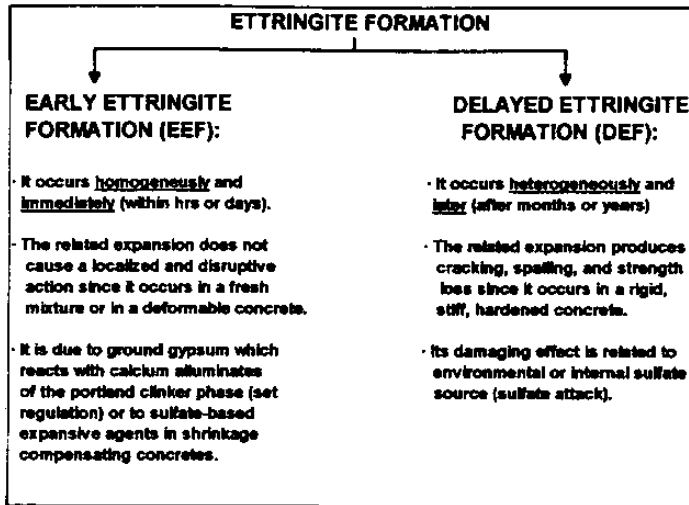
ETTRINGITE FORMATION

EARLY ETTRINGITE FORMATION (EEF):

· It occurs homogeneously and immediately (within hrs or days).

- The related expansion does not cause a localized and disruptive action since it occurs in a fresh mixture or in a deformable concrete.

· It is due to ground gypsum which reacts with calcium alluminates of the portland clinker phase (set regulation) or to sulfate-based expansive agents in shrinkage compensating concretes.

DELAYED ETTRINGITE FORMATION (DEF):

· It occurs heterogeneously and later (after months or years)

· The related expansion produces cracking, spalling, and strength loss since it occurs in a rigid, stiff, hardened concrete.

· Its damaging effect is related to environmental or internal sulfate source (sulfate attack).